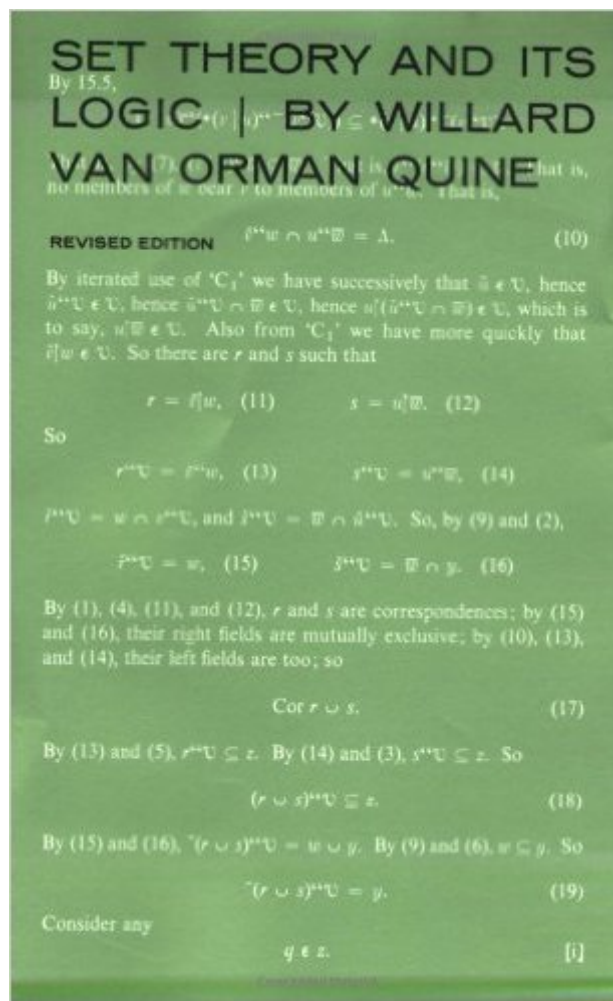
SET THEORY AND ITS LOGIC | BY WILLARD VAN ORMAN QUINE

REVISED EDITION

By 15.5,

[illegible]

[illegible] is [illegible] That is, no members of $w$ bear $v$ to members of $u$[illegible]. That is,

$\breve{v}``w \cap u``\overline{w} = \Lambda.$ (10)

By iterated use of 'C$_1$' we have successively that $\breve{u} \in \mho$, hence $\breve{u}``\mho \in \mho$, hence $\breve{u}``\mho \cap \overline{w} \in \mho$, hence $u|(\breve{u}``\mho \cap \overline{w}) \in \mho$, which is to say, $u|\overline{w} \in \mho$. Also from 'C$_1$' we have more quickly that $\breve{v}|w \in \mho$. So there are $r$ and $s$ such that

$r = \breve{v}|w$, (11) $s = u|\overline{w}$. (12)

So

$r``\mho = \breve{v}``w$, (13) $s``\mho = u``\overline{w}$, (14)

$\breve{r}``\mho = w \cap v``\mho$, and $\breve{s}``\mho = \overline{w} \cap \breve{u}``\mho$. So, by (9) and (2),

$\breve{r}``\mho = w$, (15) $\breve{s}``\mho = \overline{w} \cap y$. (16)

By (1), (4), (11), and (12), $r$ and $s$ are correspondences; by (15) and (16), their right fields are mutually exclusive; by (10), (13), and (14), their left fields are too; so

Cor $r \cup s$. (17)

By (13) and (5), $r``\mho \subseteq z$. By (14) and (3), $s``\mho \subseteq z$. So

$(r \cup s)``\mho \subseteq z$. (18)

By (15) and (16), $\breve{}(r \cup s)``\mho = w \cup y$. By (9) and (6), $w \subseteq y$. So

$\breve{}(r \cup s)``\mho = y$. (19)

Consider any

$q \in z$. [i]